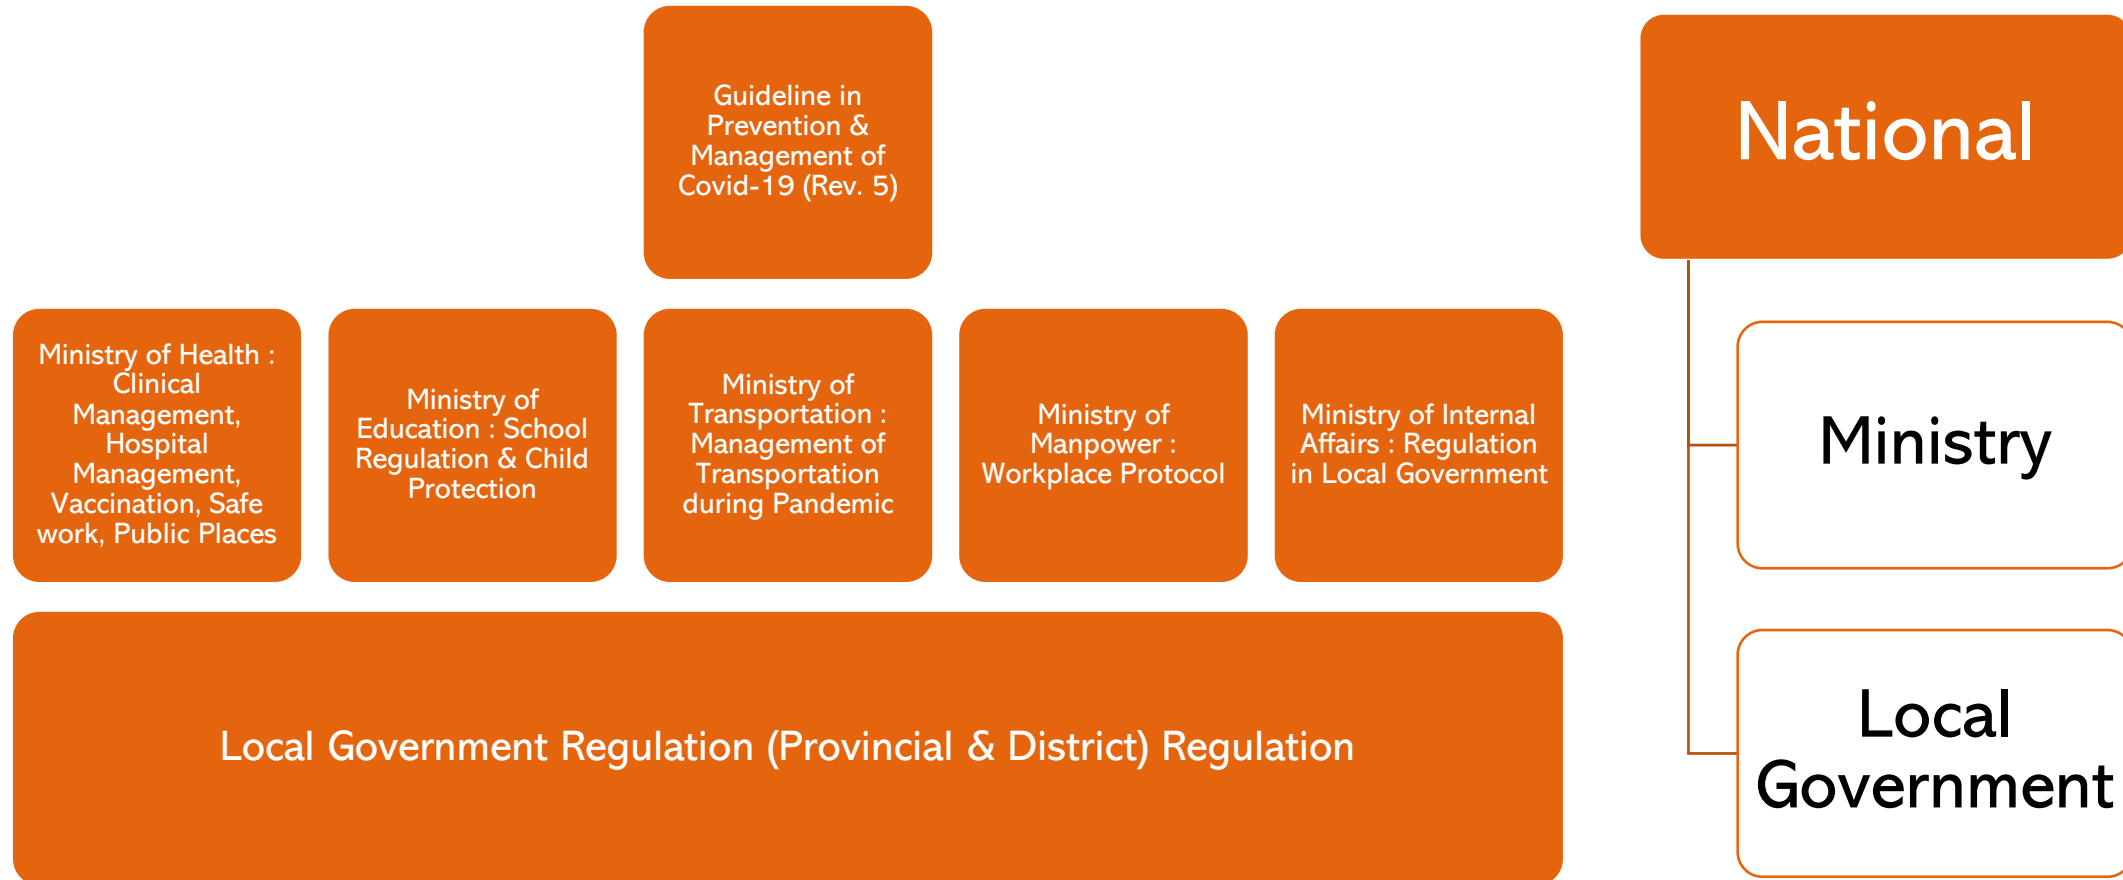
Guideline in Prevention & Management of Covid-19 (Rev. 5)

National

Ministry of Health : Clinical Management, Hospital Management, Vaccination, Safe work, Public Places

Ministry of Education : School Regulation & Child Protection

Ministry of Transportation : Management of Transportation during Pandemic

Ministry of Manpower : Workplace Protocol

Ministry of Internal Affairs : Regulation in Local Government

Ministry

Local Government Regulation (Provincial & District) Regulation

Local Government